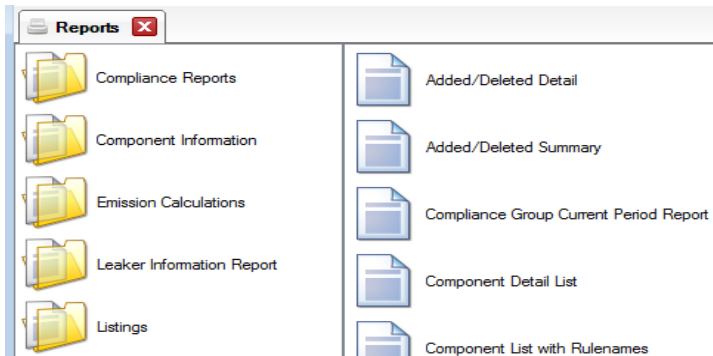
Reports

Compliance Reports

Component Information

Emission Calculations

Leaker Information Report

Listings

Added/Deleted Detail

Added/Deleted Summary

Compliance Group Current Period Report

Component Detail List

Component List with Rulenames